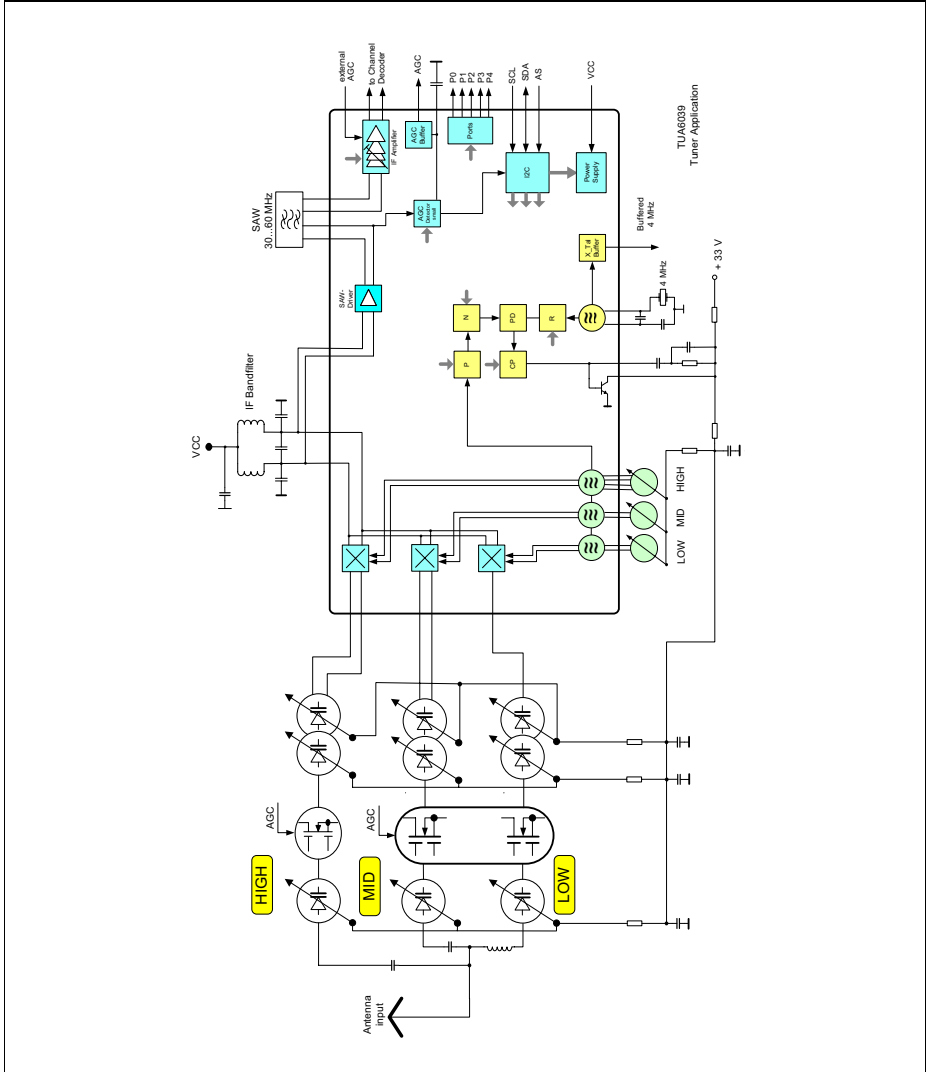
TUA6039
Tuner Application

external AGC
to Channel Decoder
AGC
P0
P1
P2
P3
P4
SCL
SDA
AS
VCC

IF Amplifier
AGC Buffer
Ports
I2C
Power Supply
AGC Detector Level

SAW
30...60 MHz

SAW-Driver

Buffered
4 MHz

X_Tal Buffer
4 MHz

N
PD
R
P
CP

+ 33 V

IF Bandfilter
VCC

HIGH
MID
LOW

AGC
AGC

HIGH
MID
LOW

Antenna input